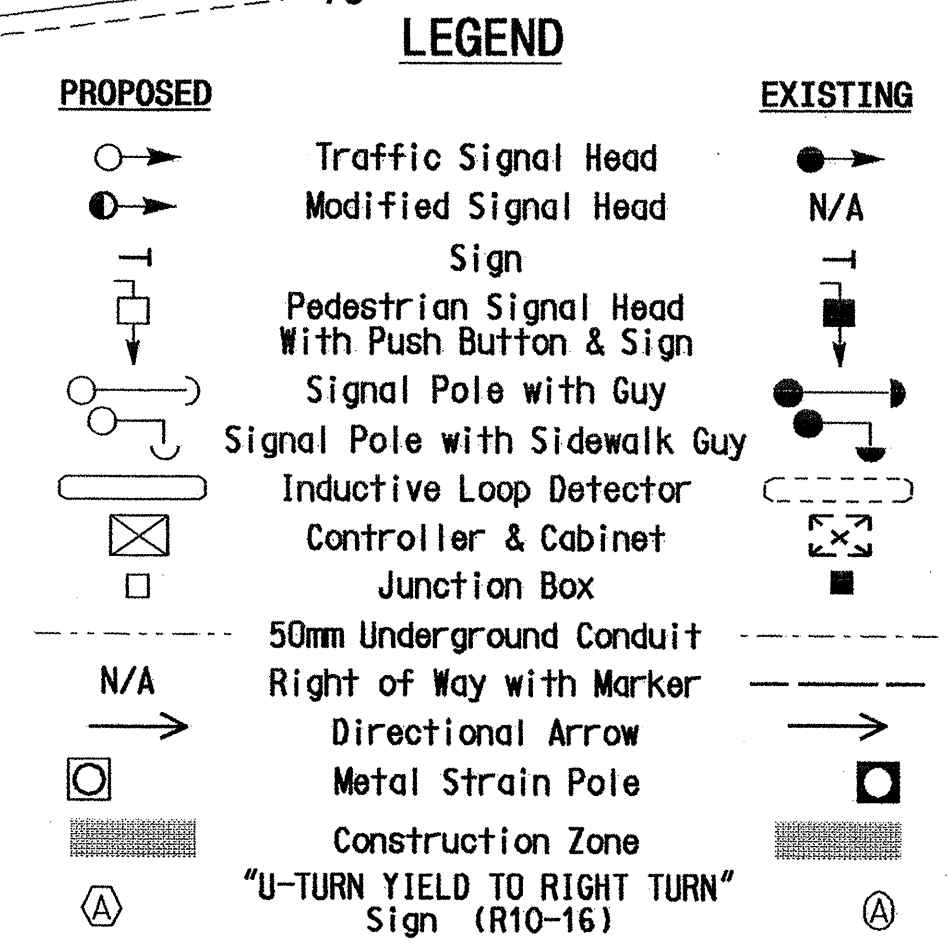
LEGEND

PROPOSED

EXISTING

Traffic Signal Head

Modified Signal Head

N/A

Sign

Pedestrian Signal Head With Push Button & Sign

Signal Pole with Guy

Signal Pole with Sidewalk Guy

Inductive Loop Detector

Controller & Cabinet

Junction Box

50mm Underground Conduit

N/A

Right of Way with Marker

Directional Arrow

Metal Strain Pole

Construction Zone

A

"U-TURN YIELD TO RIGHT TURN" Sign (R10-16)

A